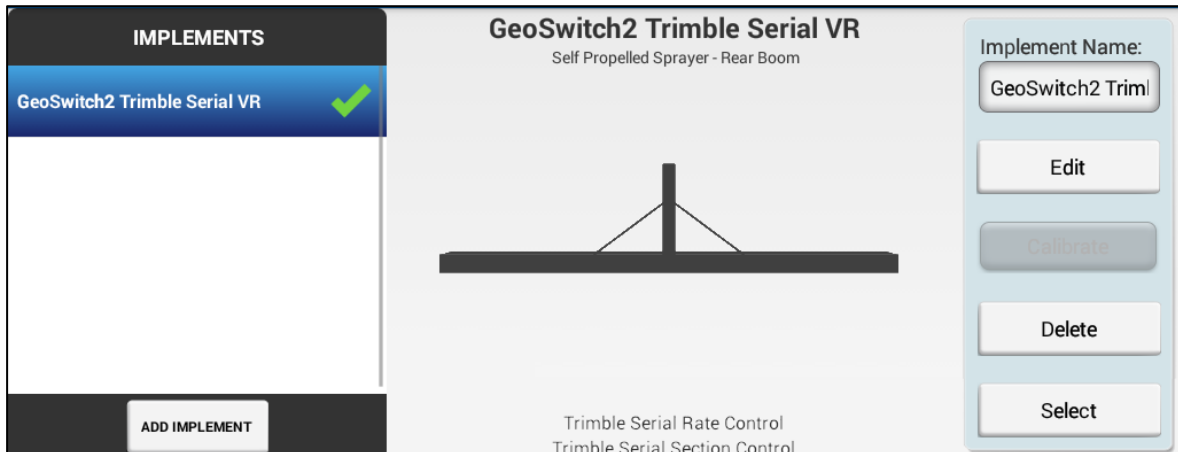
IMPLEMENTS

GeoSwitch2 Trimble Serial VR

ADD IMPLEMENT

GeoSwitch2 Trimble Serial VR
Self Propelled Sprayer - Rear Boom

Trimble Serial Rate Control
Trimble Serial Section Control

Implement Name:
GeoSwitch2 Triml

Edit

Calibrate

Delete

Select